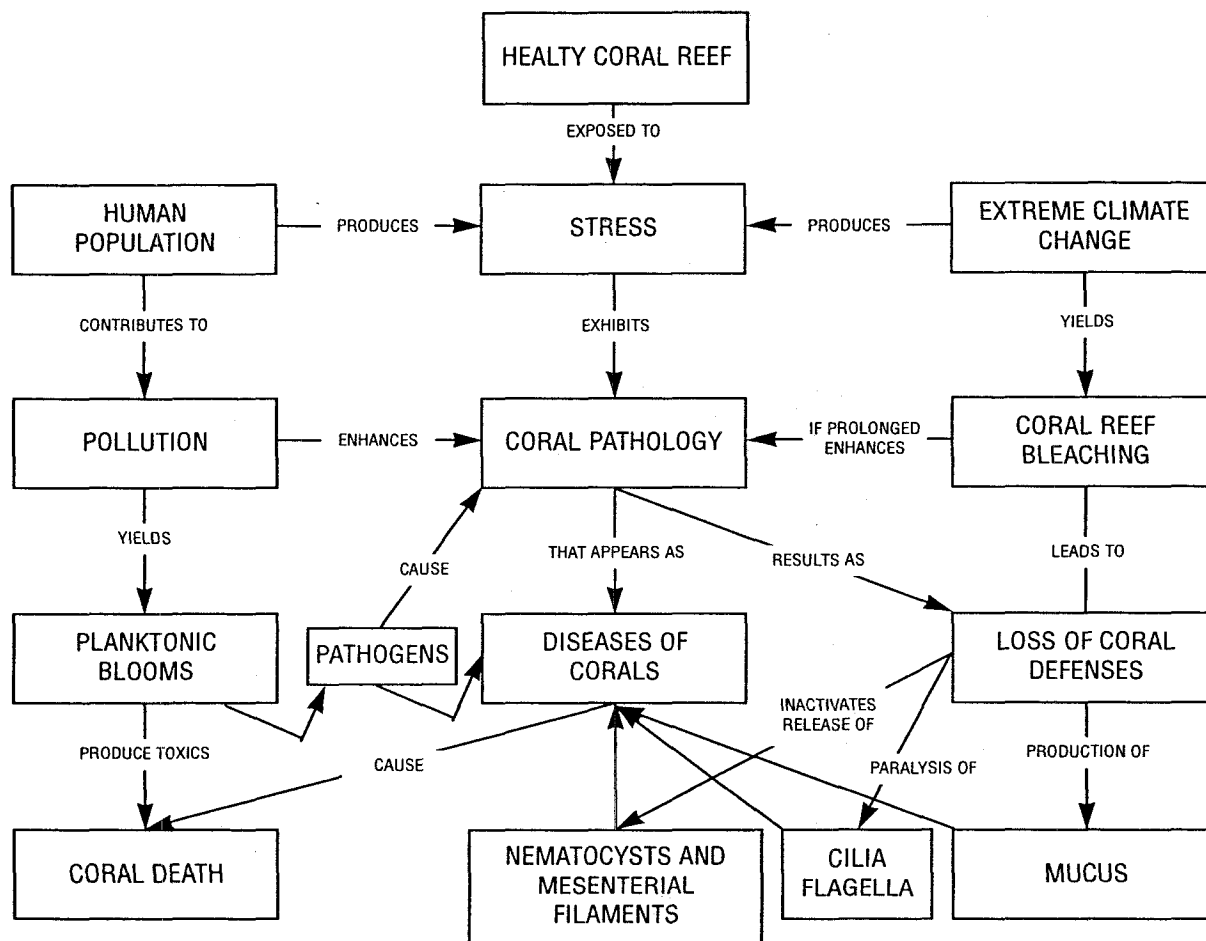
HEALTY CORAL REEF

EXPOSED TO

HUMAN POPULATION

PRODUCES

STRESS

PRODUCES

EXTREME CLIMATE CHANGE

CONTRIBUTES TO

EXHIBITS

YIELDS

POLLUTION

ENHANCES

CORAL PATHOLOGY

IF PROLONGED ENHANCES

CORAL REEF BLEACHING

YIELDS

CAUSE

THAT APPEARS AS

RESULTS AS

LEADS TO

PLANKTONIC BLOOMS

PATHOGENS

DISEASES OF CORALS

LOSS OF CORAL DEFENSES

INACTIVATES RELEASE OF

PRODUCE TOXICS

CAUSE

PARALYSIS OF

PRODUCTION OF

CORAL DEATH

NEMATOCYSTS AND MESENTERIAL FILAMENTS

CILIA FLAGELLA

MUCUS